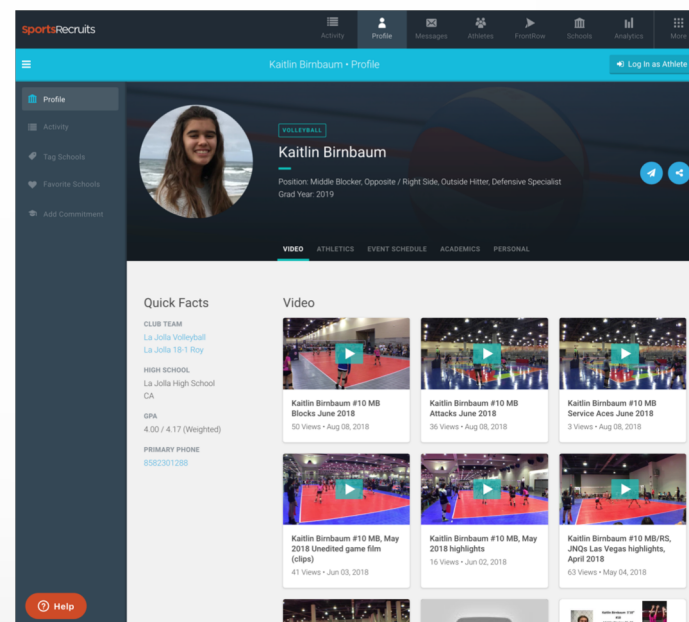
sportsRecruits

Activity Profile Messages Athletes FrontRow Schools Analytics More

Kaitlin Birnbaum • Profile

Log In as Athlete

Profile

Activity

Tag Schools

Favorite Schools

Add Commitment

VOLLEYBALL

Kaitlin Birnbaum

Position: Middle Blocker, Opposite / Right Side, Outside Hitter, Defensive Specialist
Grad Year: 2019

VIDEO ATHLETICS EVENT SCHEDULE ACADEMICS PERSONAL

Quick Facts

CLUB TEAM
La Jolla Volleyball
La Jolla 18-1 Roy

HIGH SCHOOL
La Jolla High School
CA

GPA
4.00 / 4.17 (Weighted)

PRIMARY PHONE
8582301288

Video

Kaitlin Birnbaum #10 MB Blocks June 2018
50 Views • Aug 08, 2018

Kaitlin Birnbaum #10 MB Attacks June 2018
36 Views • Aug 08, 2018

Kaitlin Birnbaum #10 MB Service Aces June 2018
3 Views • Aug 08, 2018

Kaitlin Birnbaum #10 MB, May 2018 Unedited game film (clips)
41 Views • Jun 03, 2018

Kaitlin Birnbaum #10 MB, May 2018 highlights
16 Views • Jun 02, 2018

Kaitlin Birnbaum #10 MB/RS, JNQs Las Vegas highlights, April 2018
63 Views • May 04, 2018

Help